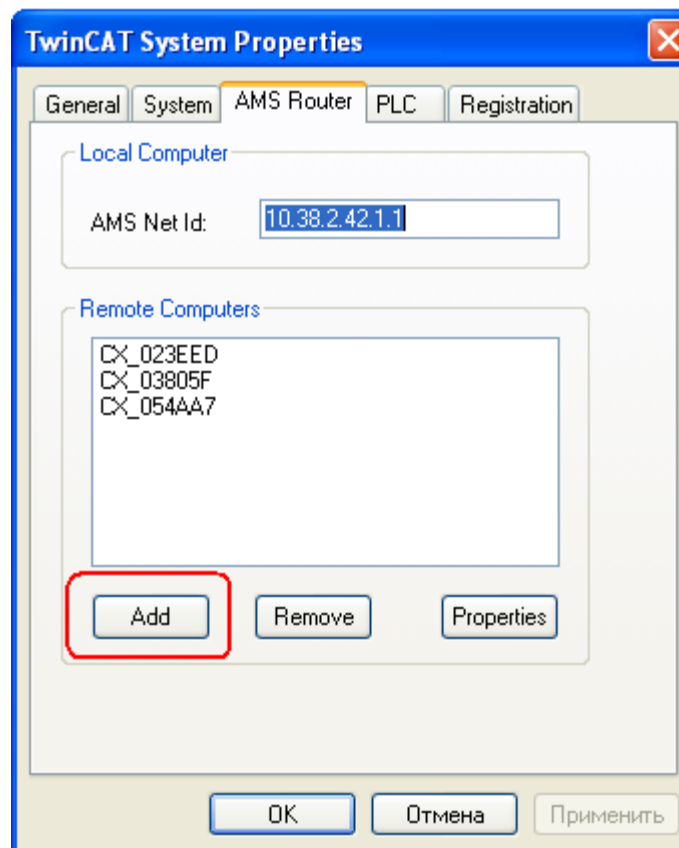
TwinCAT System Properties

General | System | AMS Router | PLC | Registration

Local Computer

AMS Net Id: 10.38.2.42.1.1

Remote Computers

CX_023EED
CX_03805F
CX_054AA7

Add
Remove
Properties

OK
Отмена
Применить